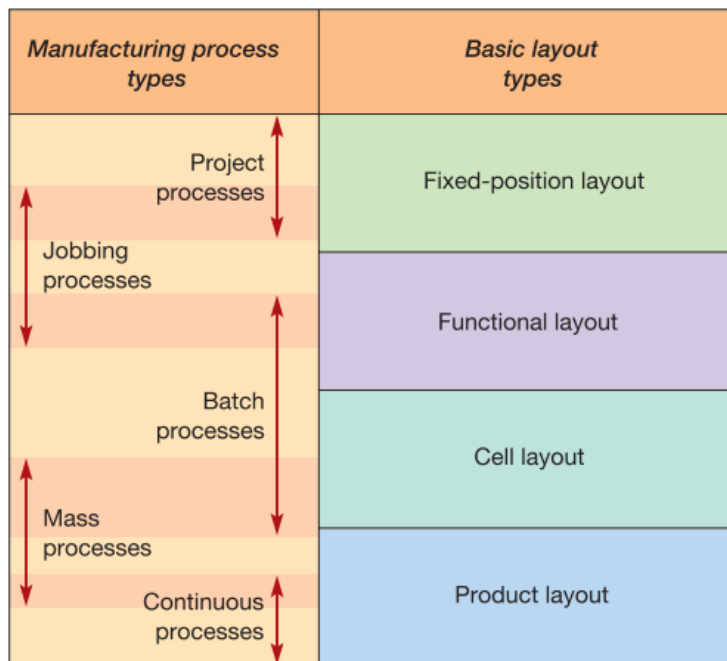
| Manufacturing process types | Basic layout types |
|---|---|
| Project processes | Fixed-position layout |
| Jobbing processes | Functional layout |
| Batch processes | Cell layout |
| Mass processes | |
| Continuous processes | Product layout |